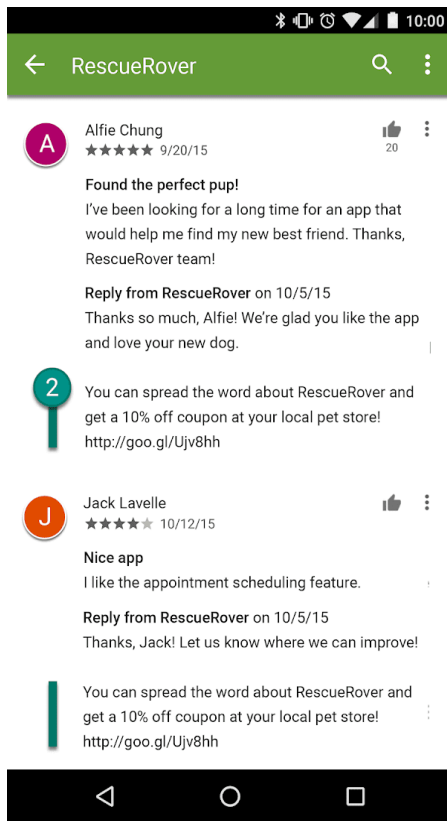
10:00

RescueRover

A

Alfie Chung
★★★★★ 9/20/15

20

Found the perfect pup!
I've been looking for a long time for an app that would help me find my new best friend. Thanks, RescueRover team!

Reply from RescueRover on 10/5/15
Thanks so much, Alfie! We're glad you like the app and love your new dog.

2

You can spread the word about RescueRover and get a 10% off coupon at your local pet store! http://goo.gl/Ujv8hh

J

Jack Lavelle
★★★★★ 10/12/15

Nice app
I like the appointment scheduling feature.

Reply from RescueRover on 10/5/15
Thanks, Jack! Let us know where we can improve!

You can spread the word about RescueRover and get a 10% off coupon at your local pet store! http://goo.gl/Ujv8hh